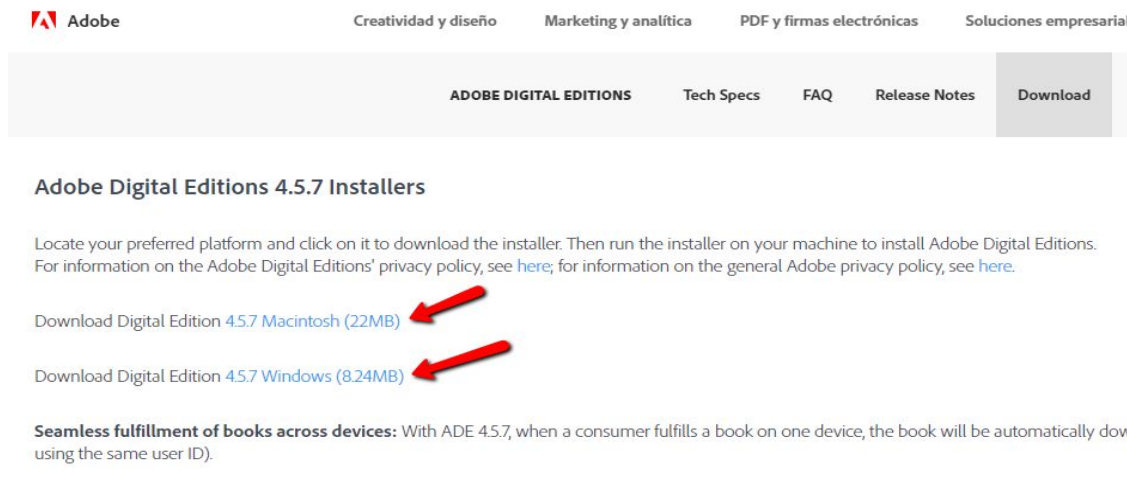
Adobe

Creatividad y diseño Marketing y analítica PDF y firmas electrónicas Soluciones empresarial

ADOBE DIGITAL EDITIONS Tech Specs FAQ Release Notes Download

Adobe Digital Editions 4.5.7 Installers

Locate your preferred platform and click on it to download the installer. Then run the installer on your machine to install Adobe Digital Editions. For information on the Adobe Digital Editions' privacy policy, see here; for information on the general Adobe privacy policy, see here.

Download Digital Edition 4.5.7 Macintosh (22MB)

Download Digital Edition 4.5.7 Windows (8.24MB)

Seamless fulfillment of books across devices: With ADE 4.5.7, when a consumer fulfills a book on one device, the book will be automatically dow using the same user ID).